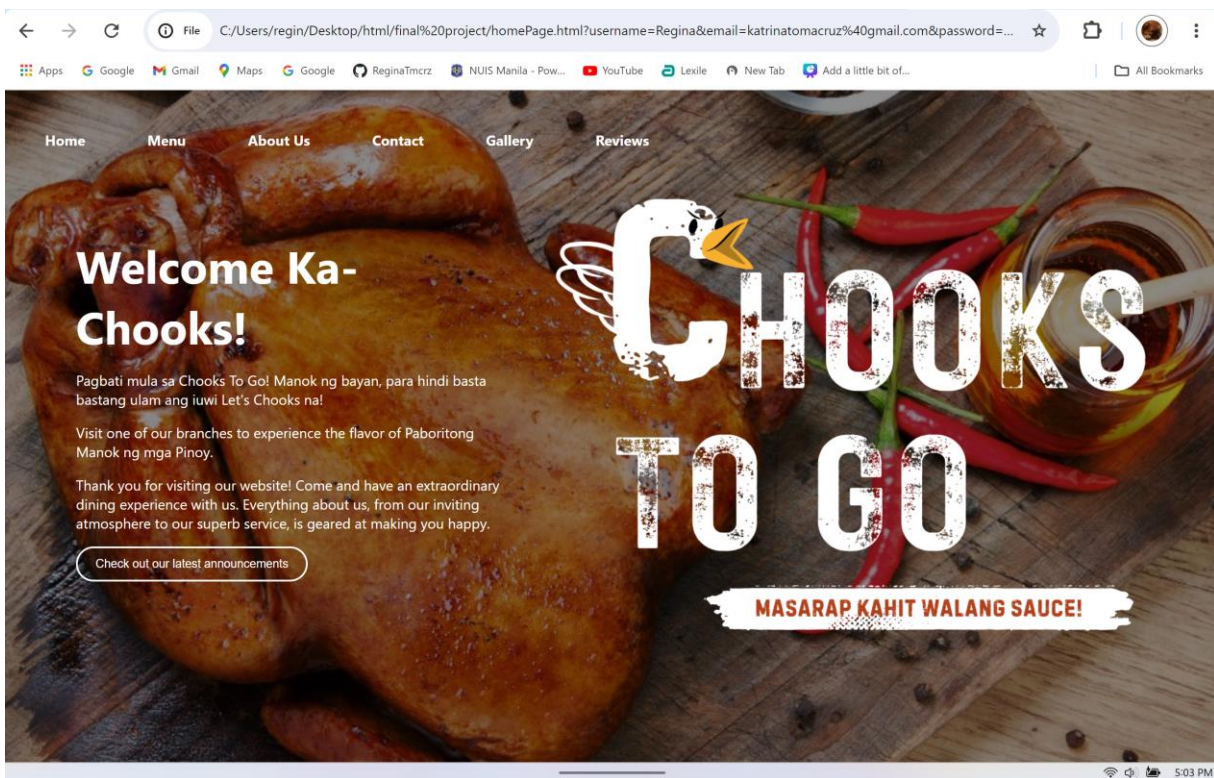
File C:/Users/regin/Desktop/html/final%20project/homePage.html?username=Regina&email=katrinatomacruz%40gmail.com&password=...

Apps Google Gmail Maps Google ReginaTmcrz NUIS Manila - Pow... YouTube Lexile New Tab Add a little bit of... All Bookmarks

Home Menu About Us Contact Gallery Reviews

Welcome Ka-Chooks!

Pagbati mula sa Chooks To Go! Manok ng bayan, para hindi basta bastang ulam ang iuwi Let's Chooks na!

Visit one of our branches to experience the flavor of Paboritong Manok ng mga Pinoy.

Thank you for visiting our website! Come and have an extraordinary dining experience with us. Everything about us, from our inviting atmosphere to our superb service, is geared at making you happy.

Check out our latest announcements

CHOOKS TO GO

MASARAP KAHIT WALANG SAUCE!

5:03 PM